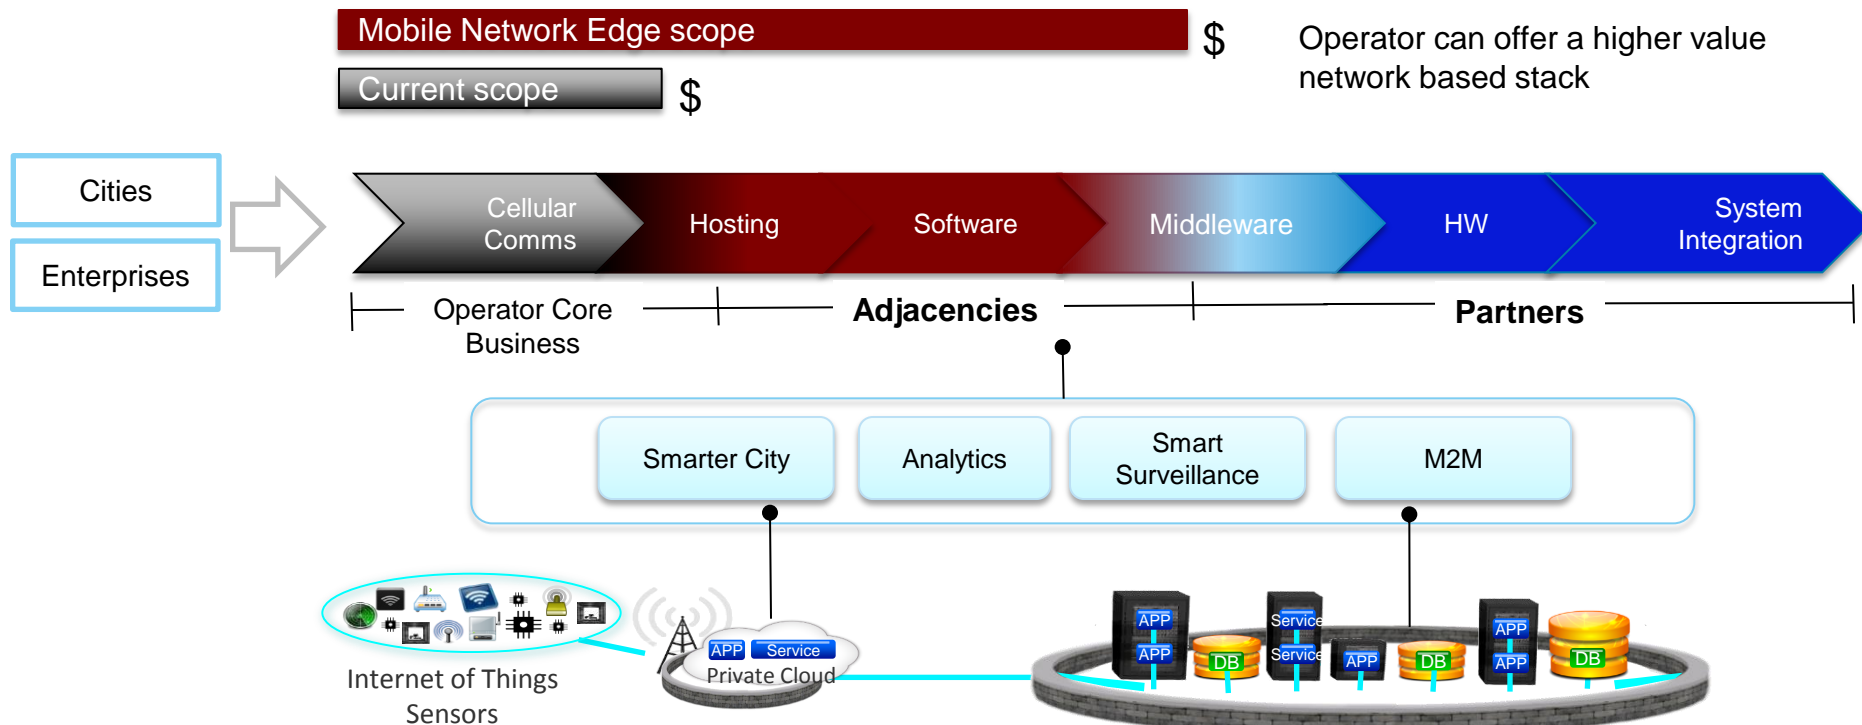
Mobile Network Edge scope

$

Current scope

$

Operator can offer a higher value network based stack

Cities

Enterprises

Cellular Comms

Hosting

Software

Middleware

HW

System Integration

Operator Core Business

Adjacencies

Partners

Smarter City

Analytics

Smart Surveillance

M2M

APP

Service

Private Cloud

Internet of Things Sensors

APP

APP

DB

Service

Service

APP

DB

APP

APP

DB